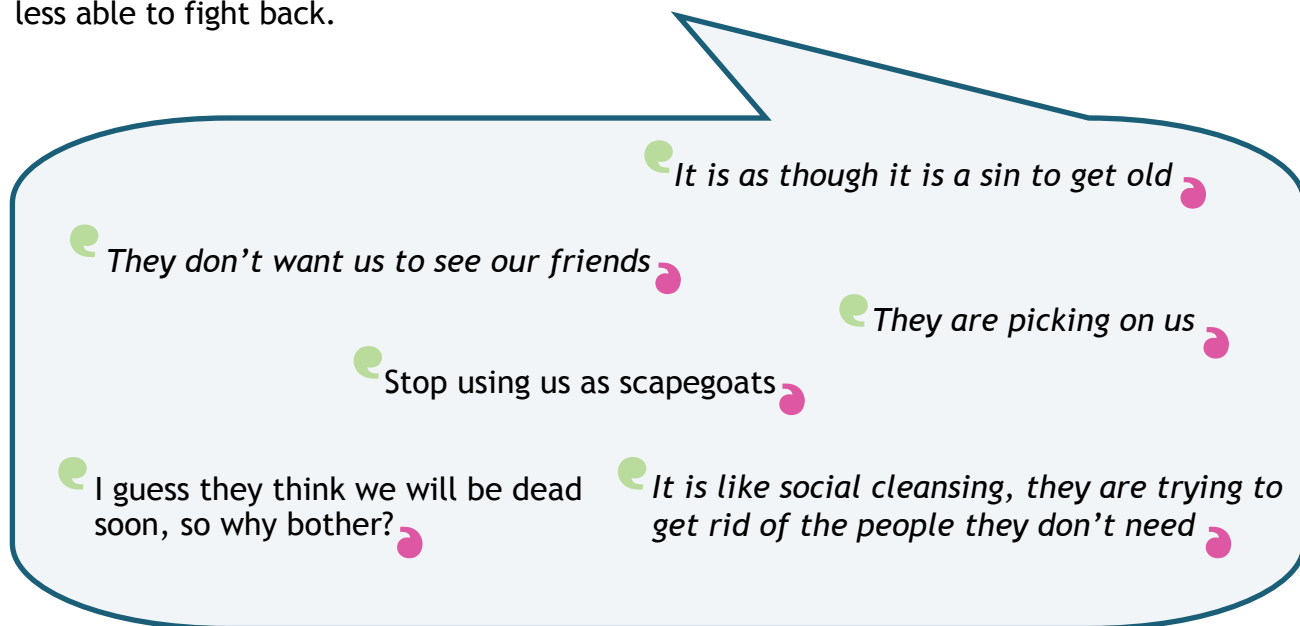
less able to fight back.

It is as though it is a sin to get old

They don’t want us to see our friends

They are picking on us

Stop using us as scapegoats

I guess they think we will be dead soon, so why bother?

It is like social cleansing, they are trying to get rid of the people they don’t need